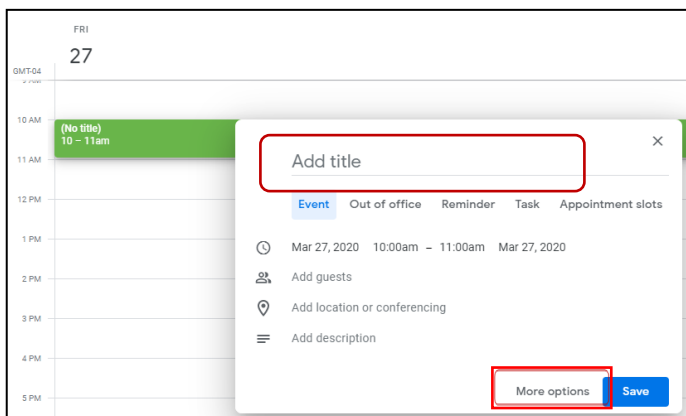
FRI
27

GMT-04

10 AM
(No title)
10 – 11am

11 AM
12 PM
1 PM
2 PM
3 PM
4 PM
5 PM

Add title
×

Event Out of office Reminder Task Appointment slots

Mar 27, 2020 10:00am – 11:00am Mar 27, 2020

Add guests

Add location or conferencing

Add description

More options
Save